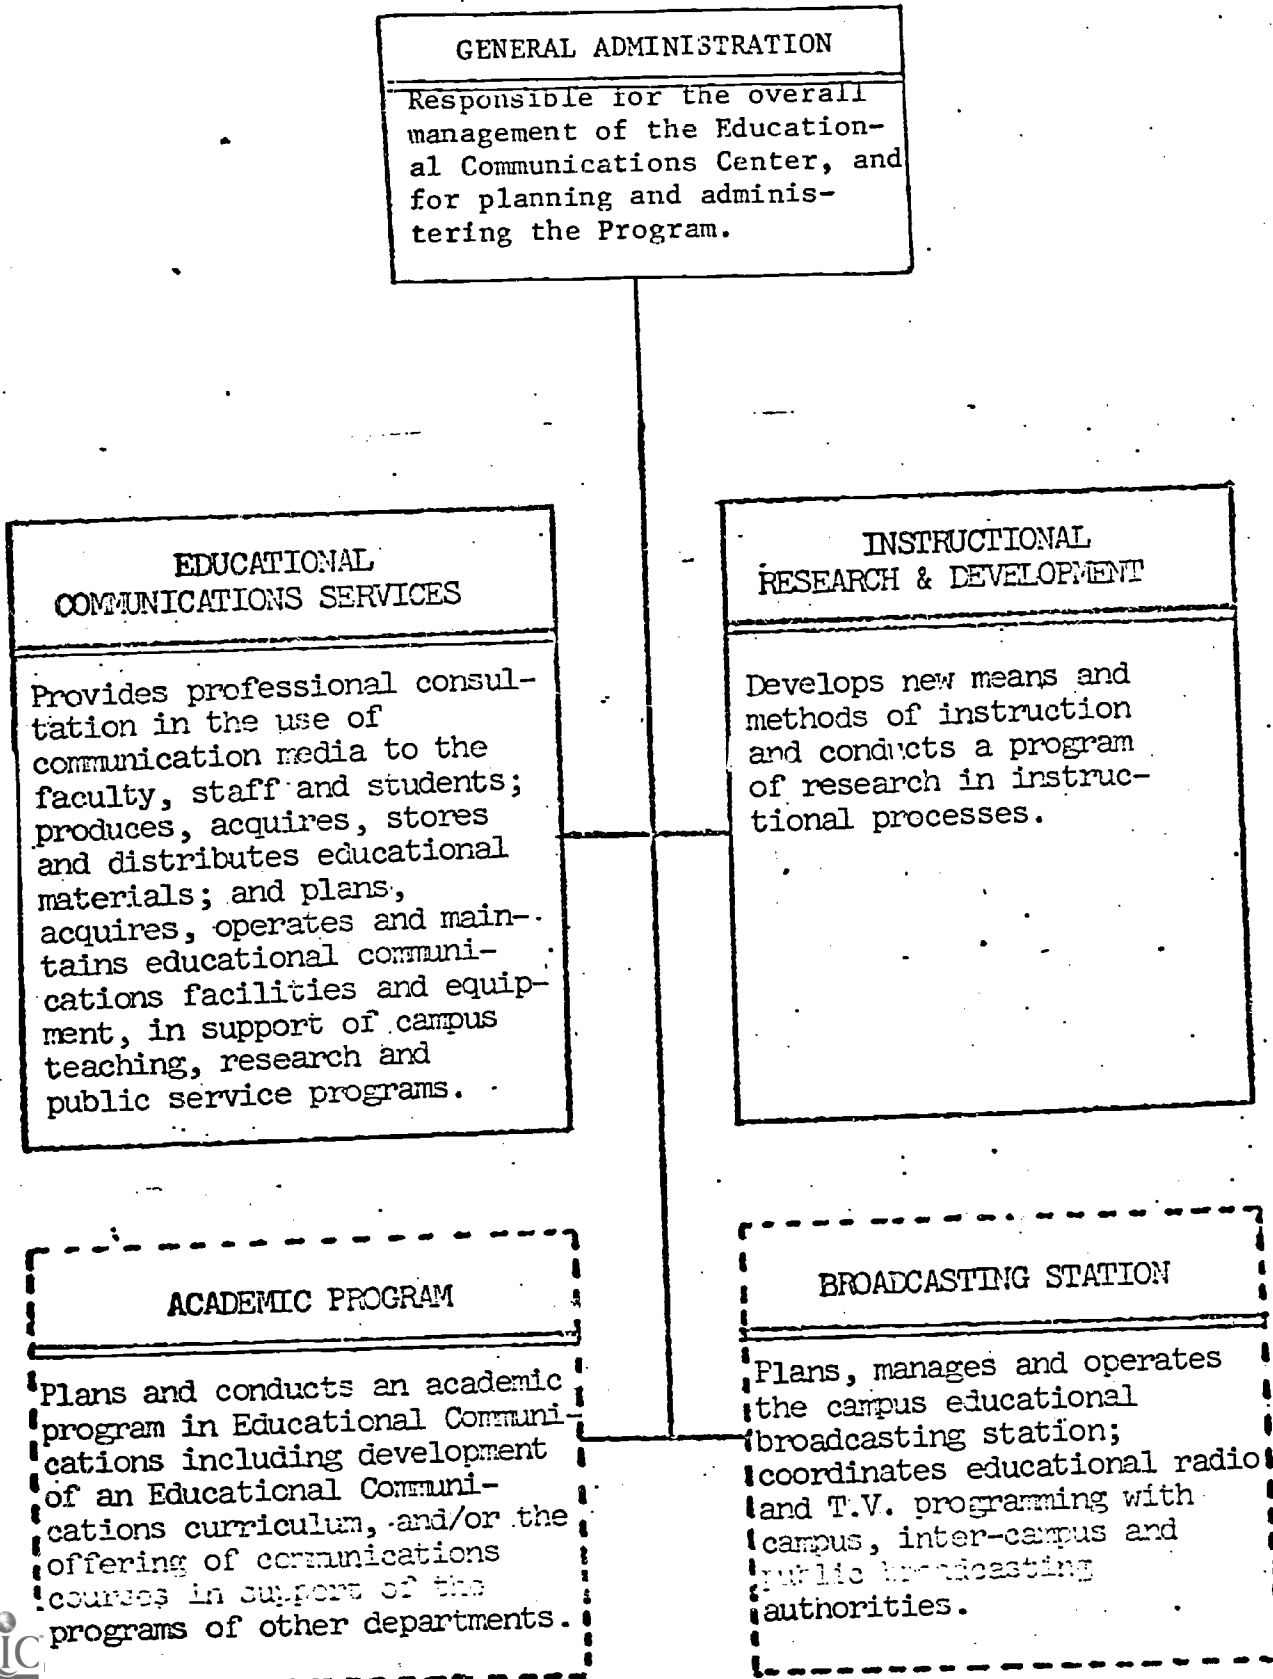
GENERAL ADMINISTRATION

Responsible for the overall management of the Educational Communications Center, and for planning and administering the Program.

EDUCATIONAL COMMUNICATIONS SERVICES

Provides professional consultation in the use of communication media to the faculty, staff and students; produces, acquires, stores and distributes educational materials; and plans, acquires, operates and maintains educational communications facilities and equipment, in support of campus teaching, research and public service programs.

INSTRUCTIONAL RESEARCH & DEVELOPMENT

Develops new means and methods of instruction and conducts a program of research in instructional processes.

ACADEMIC PROGRAM

Plans and conducts an academic program in Educational Communications including development of an Educational Communications curriculum, and/or the offering of communications courses in support of the programs of other departments.

BROADCASTING STATION

Plans, manages and operates the campus educational broadcasting station; coordinates educational radio and T.V. programming with campus, inter-campus and public broadcasting authorities.